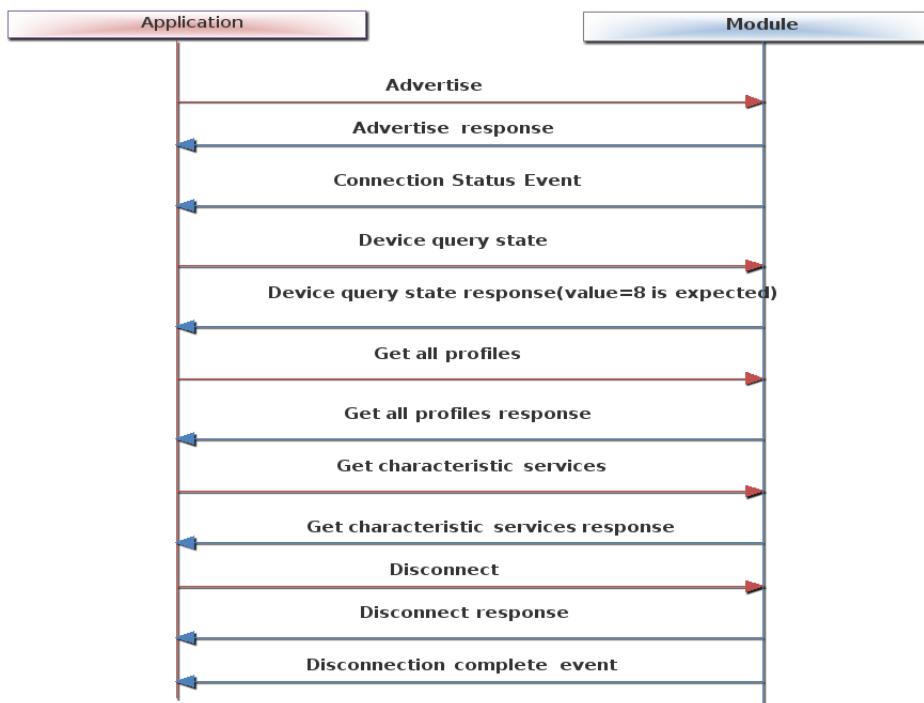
Application

Module

Advertise

Advertise response

Connection Status Event

Device query state

Device query state response(value=8 is expected)

Get all profiles

Get all profiles response

Get characteristic services

Get characteristic services response

Disconnect

Disconnect response

Disconnection complete event